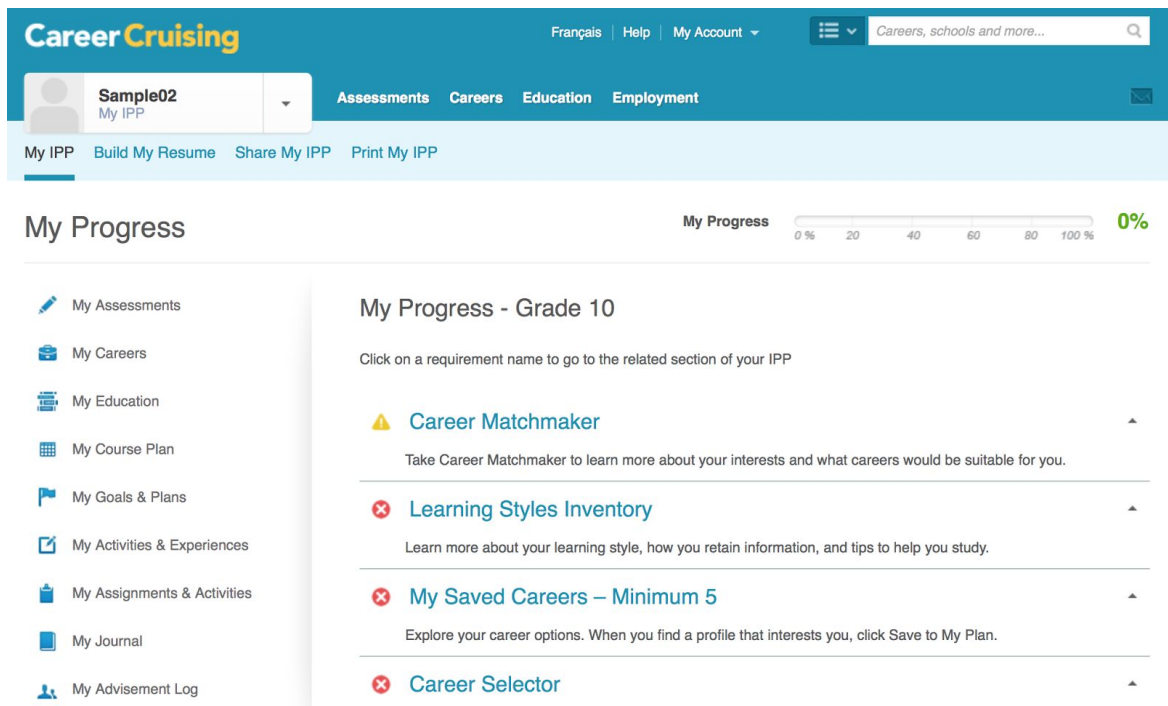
CareerCruising

Français | Help | My Account

Careers, schools and more...

Sample02
My IPP

Assessments Careers Education Employment

My IPP Build My Resume Share My IPP Print My IPP

My Progress

My Progress 0% 20 40 60 80 100% 0%

My Assessments
My Careers
My Education
My Course Plan
My Goals & Plans
My Activities & Experiences
My Assignments & Activities
My Journal
My Advisement Log

My Progress - Grade 10

Click on a requirement name to go to the related section of your IPP

Career Matchmaker

Take Career Matchmaker to learn more about your interests and what careers would be suitable for you.

Learning Styles Inventory

Learn more about your learning style, how you retain information, and tips to help you study.

My Saved Careers – Minimum 5

Explore your career options. When you find a profile that interests you, click Save to My Plan.

Career Selector